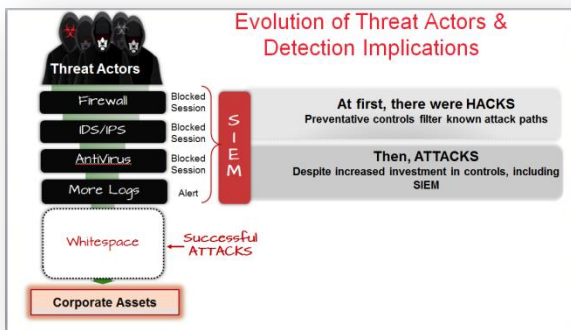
Evolution of Threat Actors & Detection Implications

Threat Actors

Firewall
Blocked Session

IDS/IPS
Blocked Session

AntiVirus
Blocked Session

More Logs
Alert

S I E M

At first, there were HACKS
Preventative controls filter known attack paths

Then, ATTACKS
Despite increased investment in controls, including SIEM

Whitespace

Successful ATTACKS

Corporate Assets